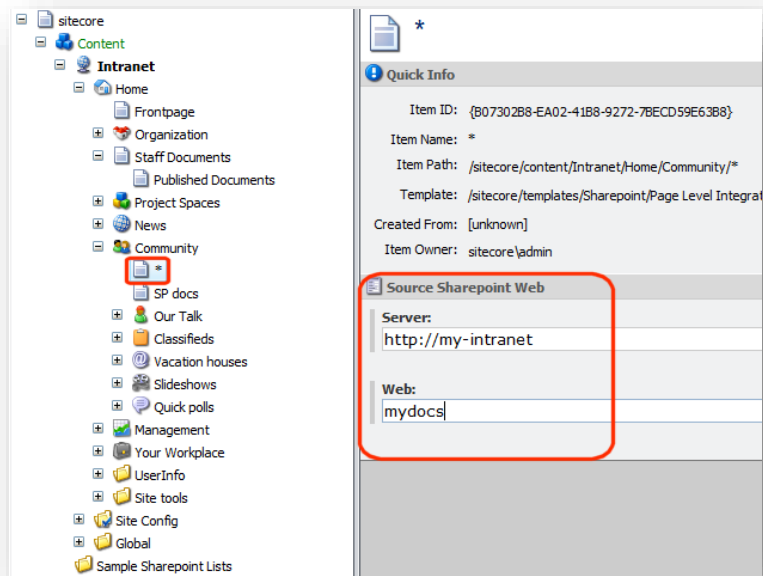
sitecore
Content
Intranet
Home
Frontpage
Organization
Staff Documents
Published Documents
Project Spaces
News
Community
*
SP docs
Our Talk
Classifieds
Vacation houses
Slideshows
Quick polls
Management
Your Workplace
UserInfo
Site tools
Site Config
Global
Sample Sharepoint Lists

*

Quick Info

| | |
|---|---|
| Item ID: | {B07302B8-EA02-41B8-9272-7BECD59E63B8} |
| Item Name: | * |
| Item Path: | /sitecore/content/Intranet/Home/Community/* |
| Template: | /sitecore/templates/Sharepoint/Page Level Integrat |
| Created From: | [unknown] |
| Item Owner: | sitecore\admin |

Source Sharepoint Web

Server:
http://my-intranet

Web:
mydocs